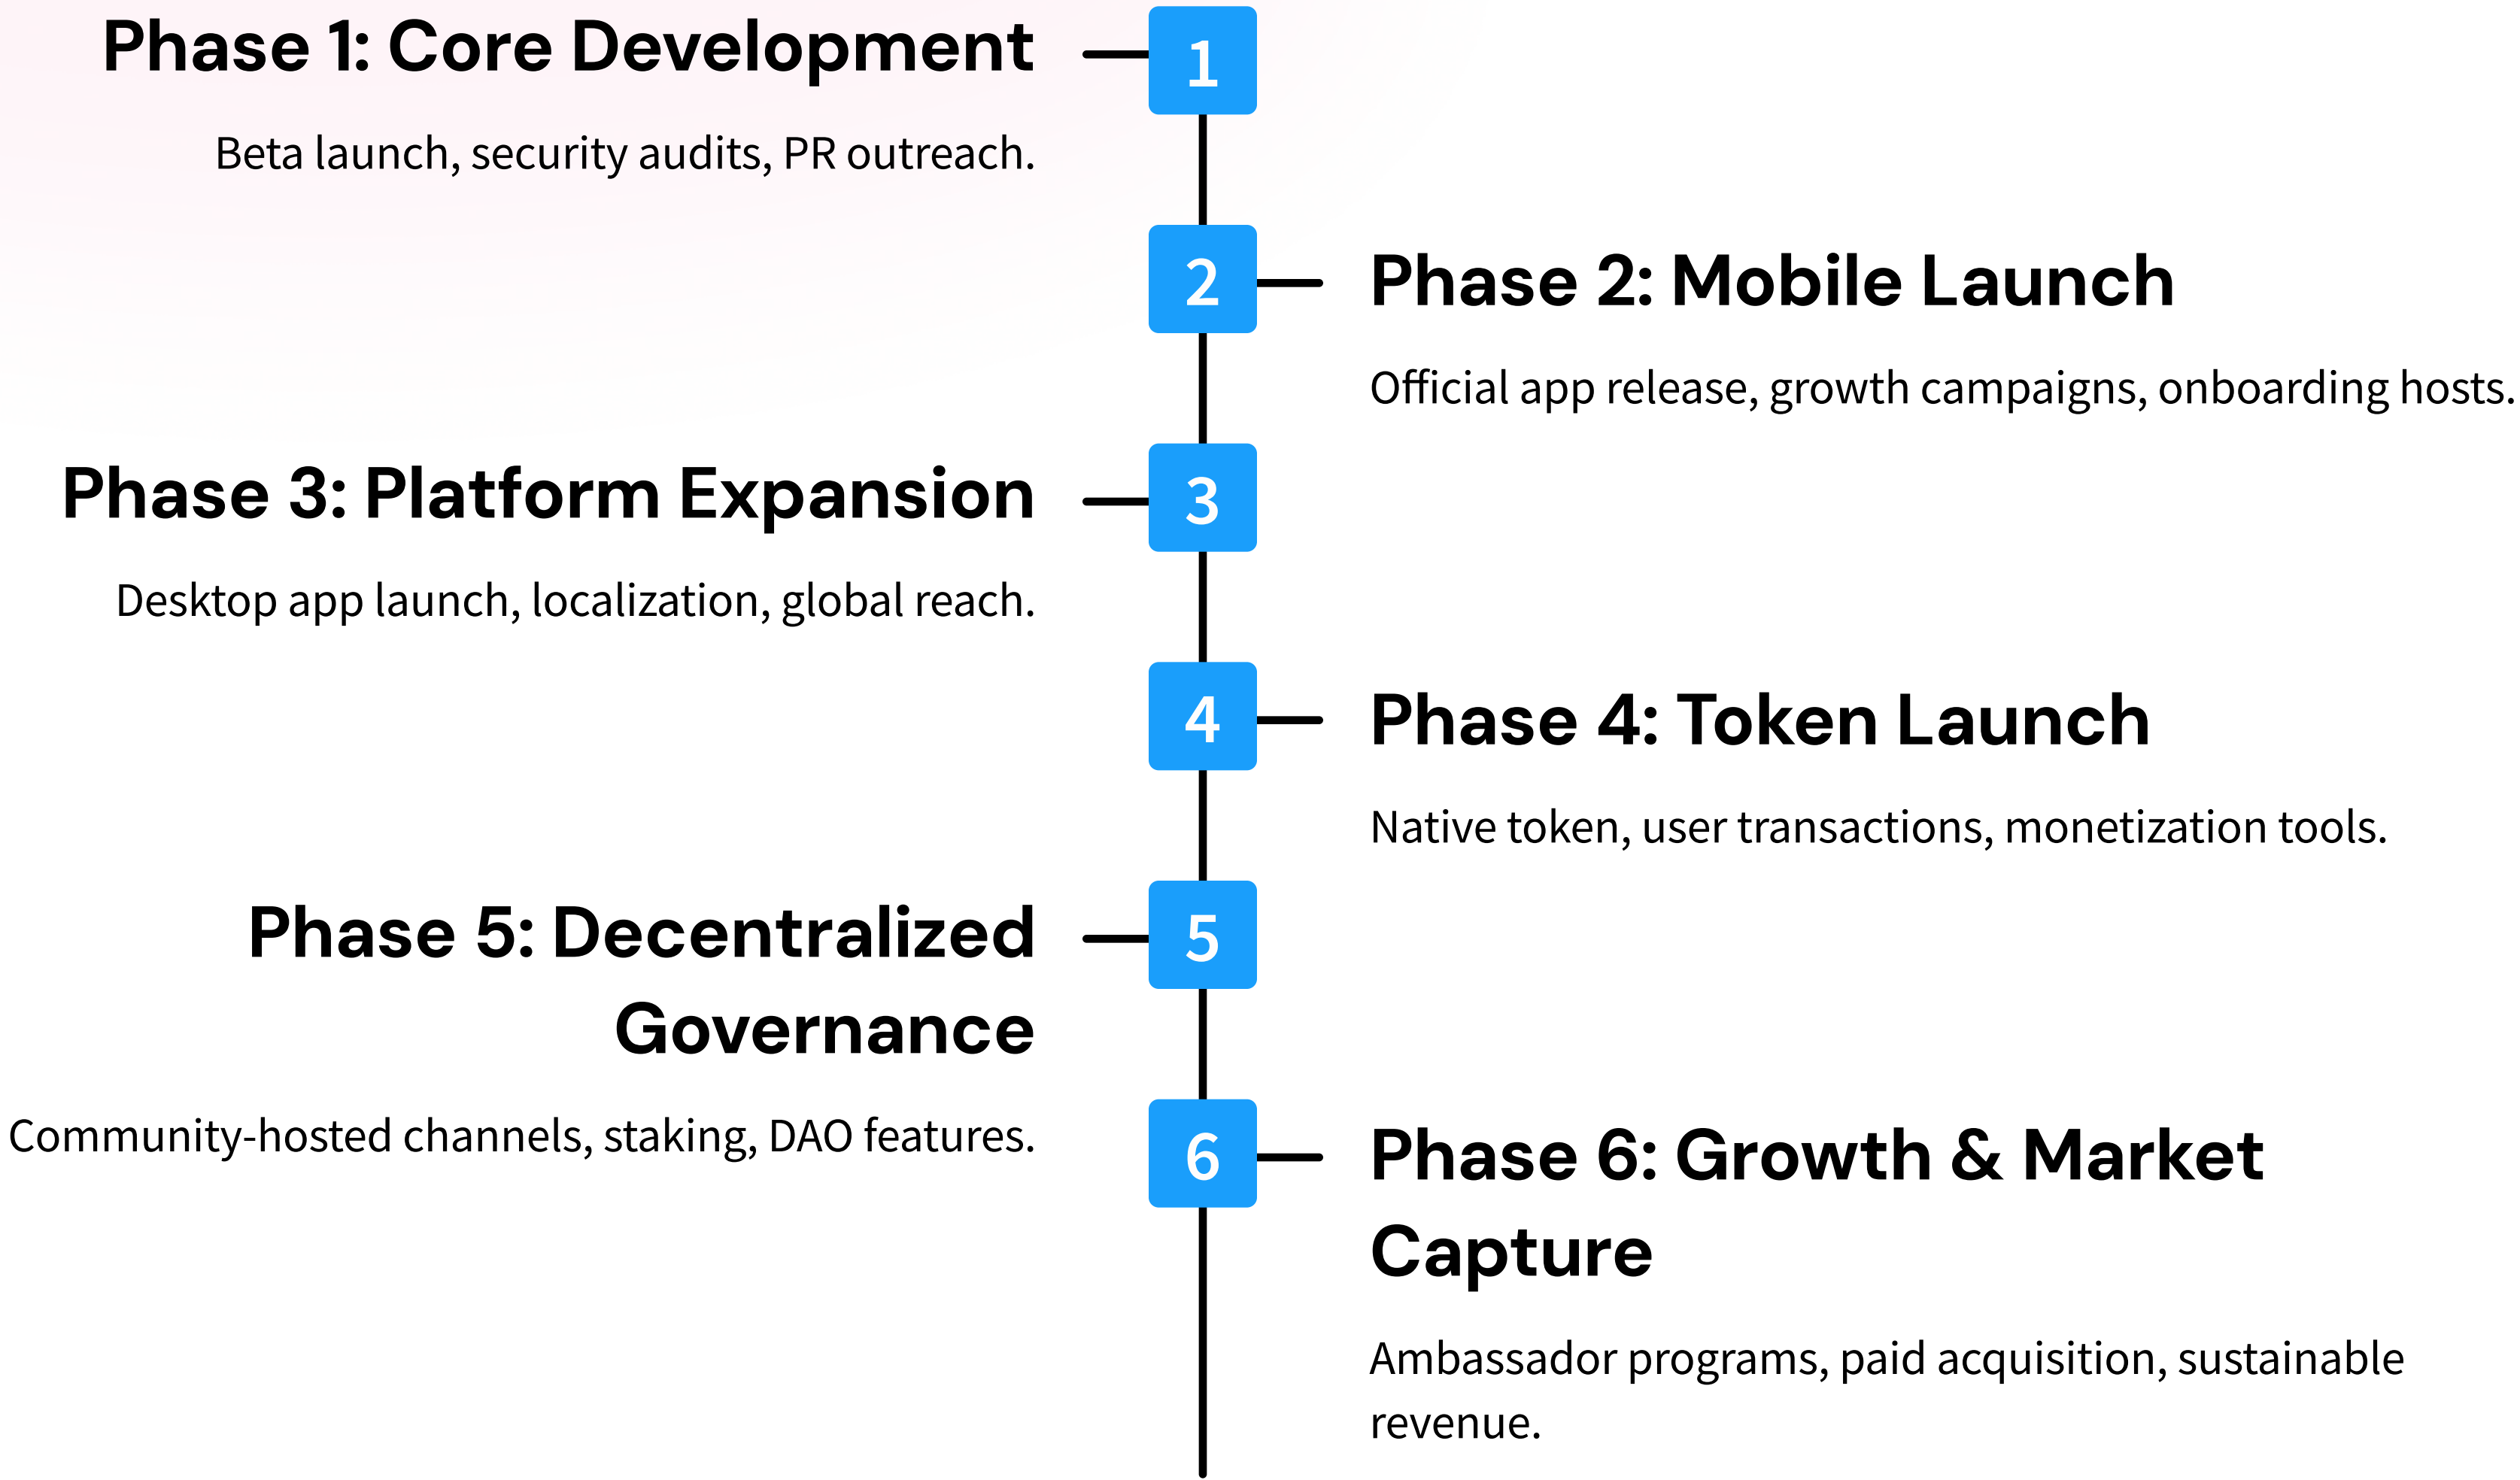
Phase 1: Core Development

1

Beta launch, security audits, PR outreach.

2

Phase 2: Mobile Launch

Official app release, growth campaigns, onboarding hosts.

Phase 3: Platform Expansion

3

Desktop app launch, localization, global reach.

4

Phase 4: Token Launch

Native token, user transactions, monetization tools.

Phase 5: Decentralized Governance

5

Community-hosted channels, staking, DAO features.

6

Phase 6: Growth & Market Capture

Ambassador programs, paid acquisition, sustainable revenue.